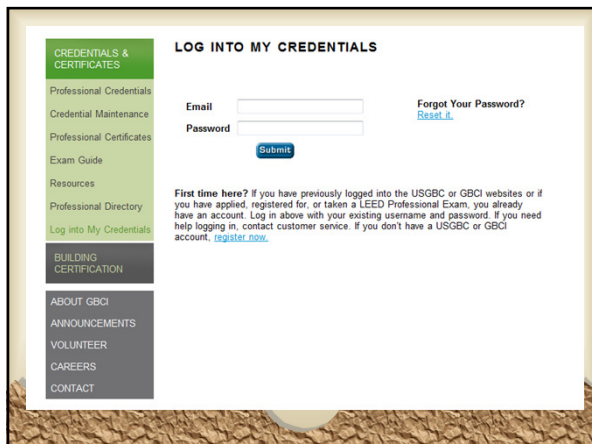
CREDENTIALS & CERTIFICATES

Professional Credentials

Credential Maintenance

Professional Certificates

Exam Guide

Resources

Professional Directory

Log into My Credentials

BUILDING CERTIFICATION

ABOUT GBCI

ANNOUNCEMENTS

VOLUNTEER

CAREERS

CONTACT

LOG INTO MY CREDENTIALS

Email

Password

Submit

Forgot Your Password?
Reset it.

First time here? If you have previously logged into the USGBC or GBCI websites or if you have applied, registered for, or taken a LEED Professional Exam, you already have an account. Log in above with your existing username and password. If you need help logging in, contact customer service. If you don't have a USGBC or GBCI account, register now.